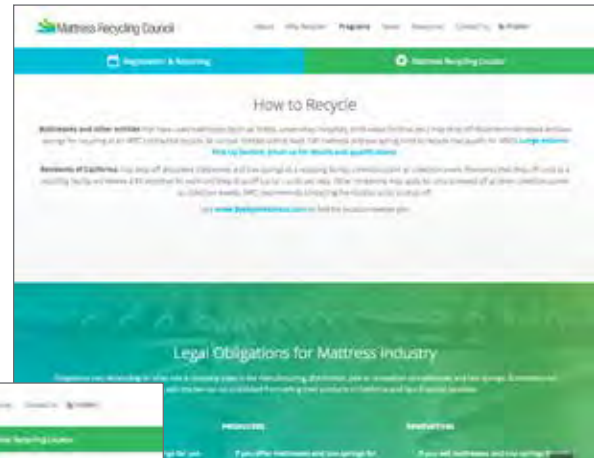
Mattress Recycling Council

About Why Recycle Programs News Resources Contact Us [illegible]

Registration & Reporting

Mattress Recycling Locator

How to Recycle

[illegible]

Legal Obligations for Mattress Industry

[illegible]

PRODUCERS

RENOVATORS

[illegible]

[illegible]

Mattress Recycling Locator